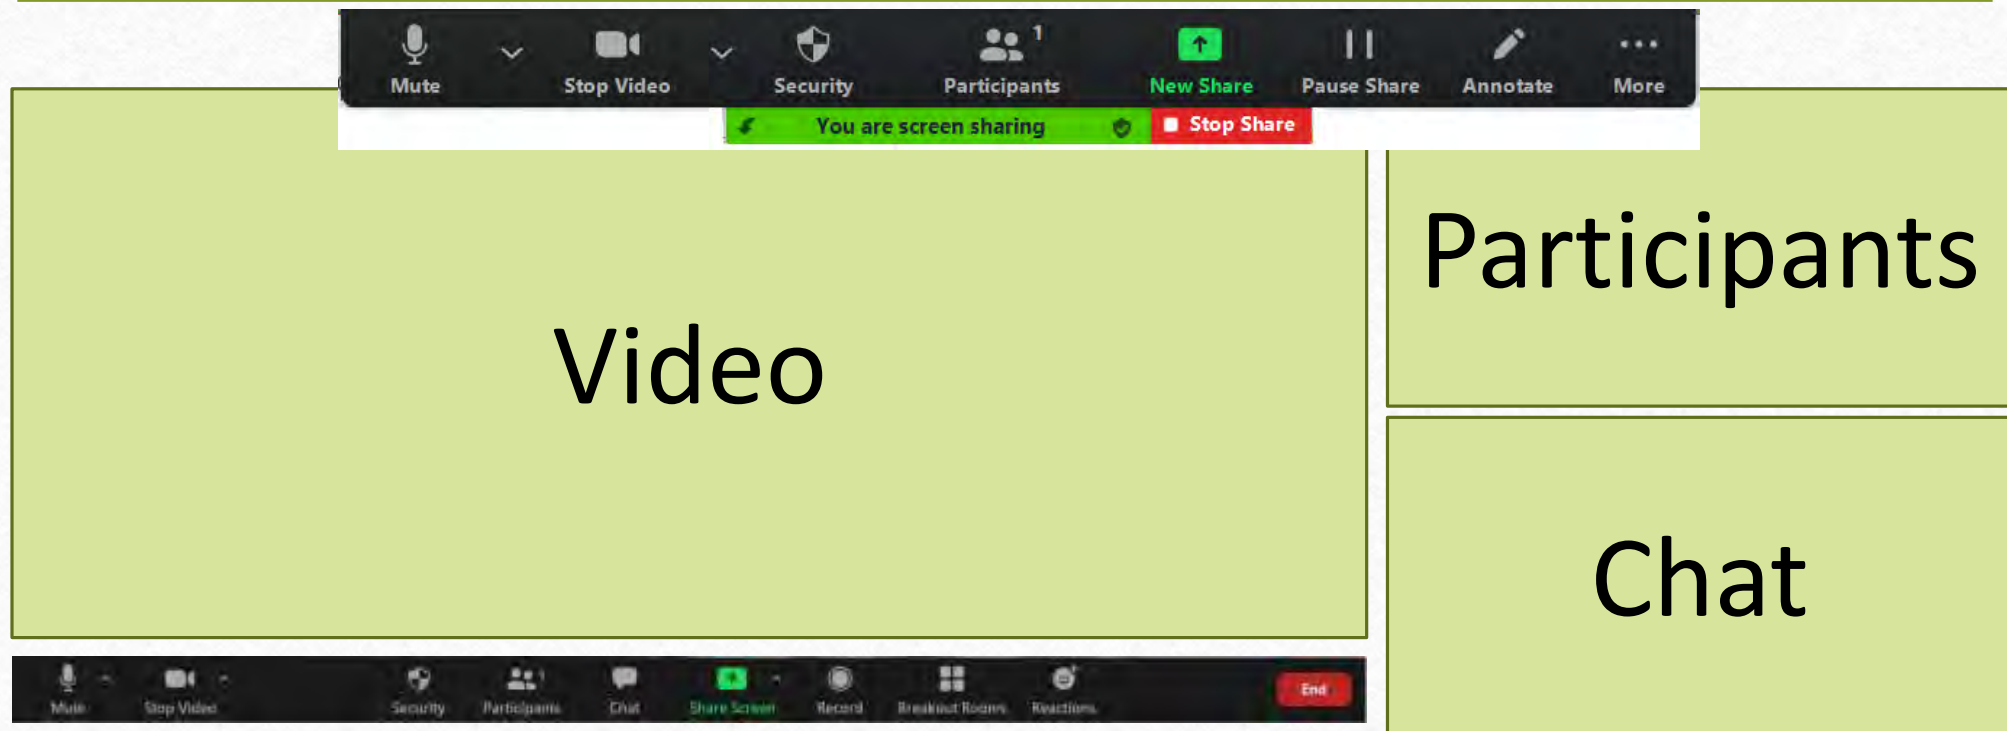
Mute Stop Video Security Participants 1 New Share Pause Share Annotate More

You are screen sharing Stop Share

Video

Participants

Chat

Mute Stop Video Security Participants 1 Chat Share Screen Record Breakout Rooms Reactions End